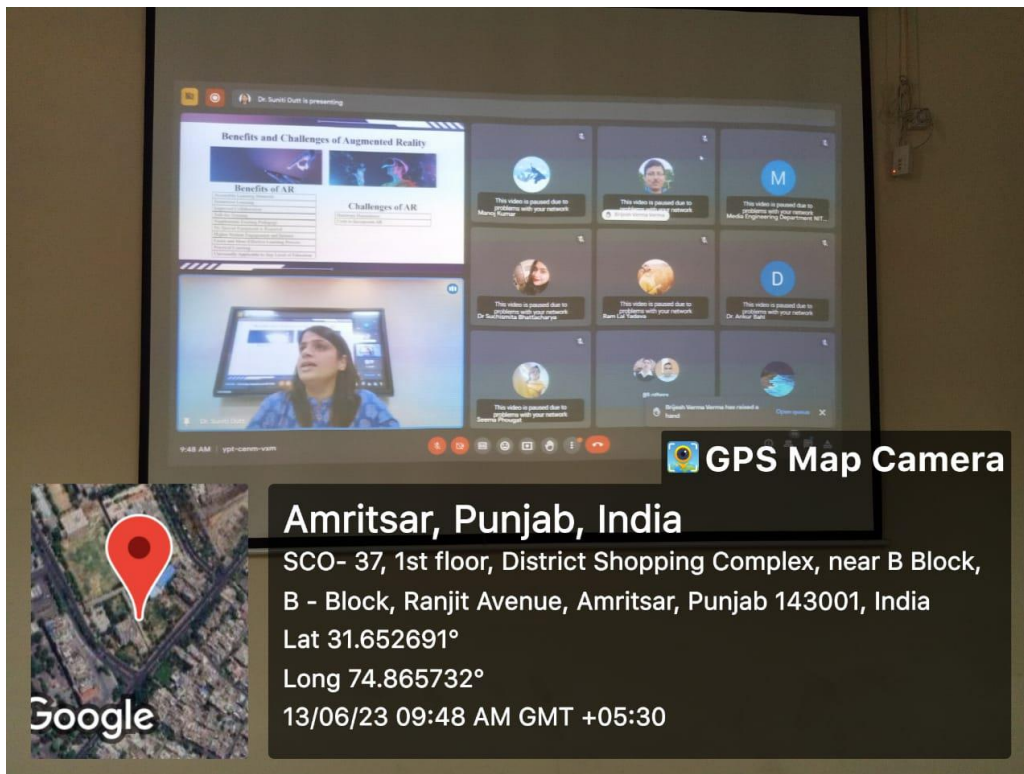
Dr. Suniti Dutt is presenting

Benefits and Challenges of Augmented Reality

Benefits of AR

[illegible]

Challenges of AR

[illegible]

Dr. Suniti Dutt

This video is paused due to problems with your network
Manoj Kumar

This video is paused due to problems with your network
Brijesh Verma Verma

M
This video is paused due to problems with your network
Media Engineering Department NIT...

This video is paused due to problems with your network
Dr Suchismita Bhattacharya

This video is paused due to problems with your network
Ram Lal Yadava

D
This video is paused due to problems with your network
Dr. Avtar Sahi

This video is paused due to problems with your network
Seema Phougat

Brijesh Verma Verma has raised a hand
Open queue

9:48 AM | ypt-canm-vsm

GPS Map Camera

Amritsar, Punjab, India
SCO- 37, 1st floor, District Shopping Complex, near B Block, B - Block, Ranjit Avenue, Amritsar, Punjab 143001, India
Lat 31.652691°
Long 74.865732°
13/06/23 09:48 AM GMT +05:30

Google